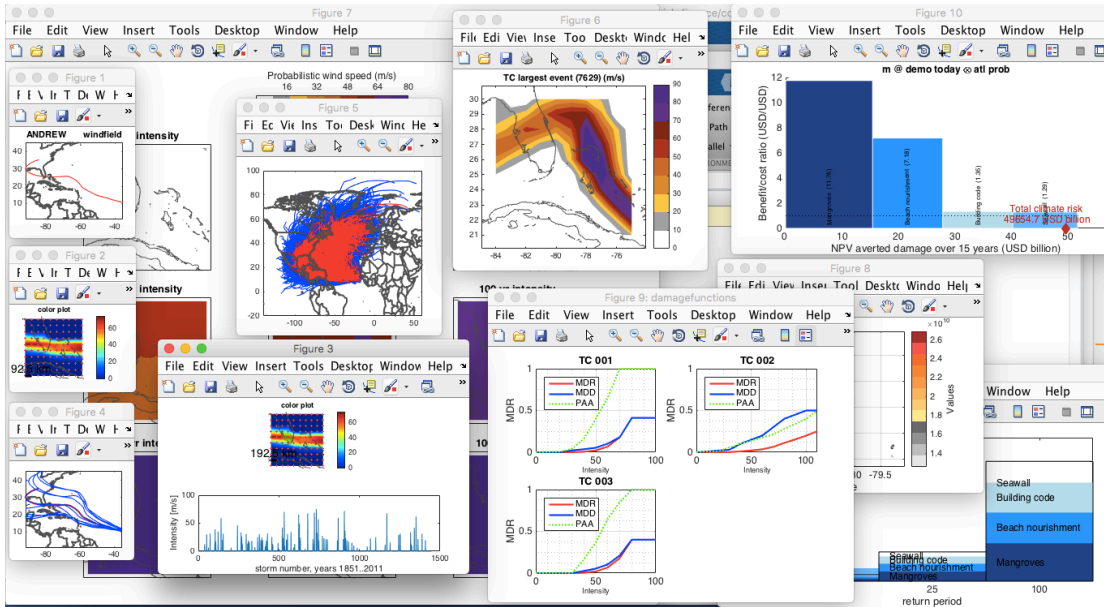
Figure 7
File Edit View Insert Tools Desktop Window Help
Probabilistic wind speed (m/s)
16 32 48 64 80
intensity
intensity
r inte

Figure 1
F E Vi In T De W H
ANDREW windfield
40
30
20
-80 -60 -40

Figure 2
F E Vi Ir T De W H
color plot
60
40
20
0
92.5 km

Figure 4
F E Vi Ir T De W H
40
30
20
-80 -60 -40

Figure 5
Fi Ec Vie Ins Toc Desk Winc He
100
50
0
-20
-100 -50 0 50

Figure 3
File Edit View Insert Tools Desktop Window Help
color plot
60
40
20
0
192.5 km
Intensity [m/s]
100
50
0
0 500 1000 1500
storm number, years 1851..2011

Figure 6
File Edi View Inse Too Deskto Windo Hel
TC largest event (7629) (m/s)
90
80
70
60
50
40
30
20
10
0
30
29
28
27
26
25
24
23
22
21
-84 -82 -80 -78 -76

Figure 9: damagefunctions
File Edit View Insert Tools Desktop Window Help
TC 001
MDR
MDD
PAA
1
0.5
0
0 50 100
Intensity
TC 002
MDR
MDD
PAA
1
0.5
0
0 50 100
Intensity
TC 003
MDR
MDD
PAA
1
0.5
0
0 50 100
Intensity

Figure 10
File Edit View Insert Tools Desktop Window Help
m @ demo today ⊗ atl prob
Benefit/cost ratio (USD/USD)
12
10
8
6
4
2
0
Mangroves (11.76)
Beach nourishment (7.16)
Building code (1.36)
(1.29)
Total climate risk
49854.7 USD billion
0 10 20 30 40 50
NPV averted damage over 15 years (USD billion)

Figure 8
File Edi View Insert Tools Desktop Windo Help
$\times10^{10}$
2.6
2.4
2.2
2
1.8
1.6
1.4
Values
80 -79.5

Window Help
Seawall
Building code
Beach nourishment
Mangroves
Seawall
Building code
Beach nourishment
Mangroves
25 100
return period